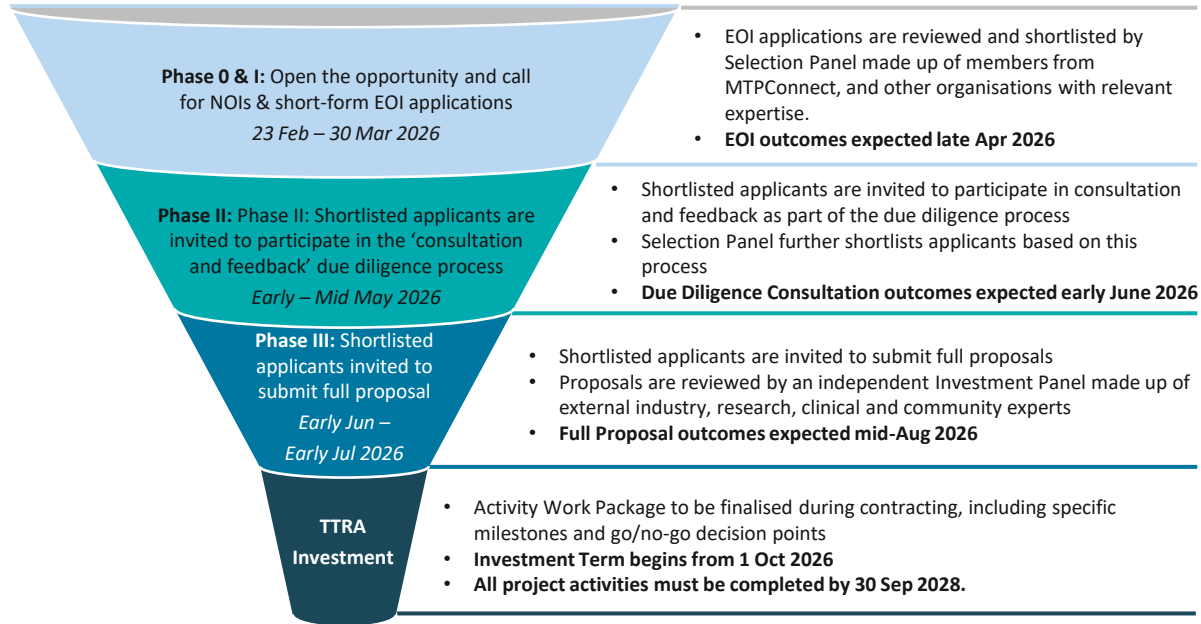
**Phase 0 & I:** Open the opportunity and call for NOIs & short-form EOI applications
*23 Feb – 30 Mar 2026*

- EOI applications are reviewed and shortlisted by Selection Panel made up of members from MTPConnect, and other organisations with relevant expertise.
- **EOI outcomes expected late Apr 2026**

**Phase II:** Phase II: Shortlisted applicants are invited to participate in the 'consultation and feedback' due diligence process
*Early – Mid May 2026*

- Shortlisted applicants are invited to participate in consultation and feedback as part of the due diligence process
- Selection Panel further shortlists applicants based on this process
- **Due Diligence Consultation outcomes expected early June 2026**

**Phase III:** Shortlisted applicants invited to submit full proposal
*Early Jun – Early Jul 2026*

- Shortlisted applicants are invited to submit full proposals
- Proposals are reviewed by an independent Investment Panel made up of external industry, research, clinical and community experts
- **Full Proposal outcomes expected mid-Aug 2026**

**TTRA Investment**

- Activity Work Package to be finalised during contracting, including specific milestones and go/no-go decision points
- **Investment Term begins from 1 Oct 2026**
- **All project activities must be completed by 30 Sep 2028.**